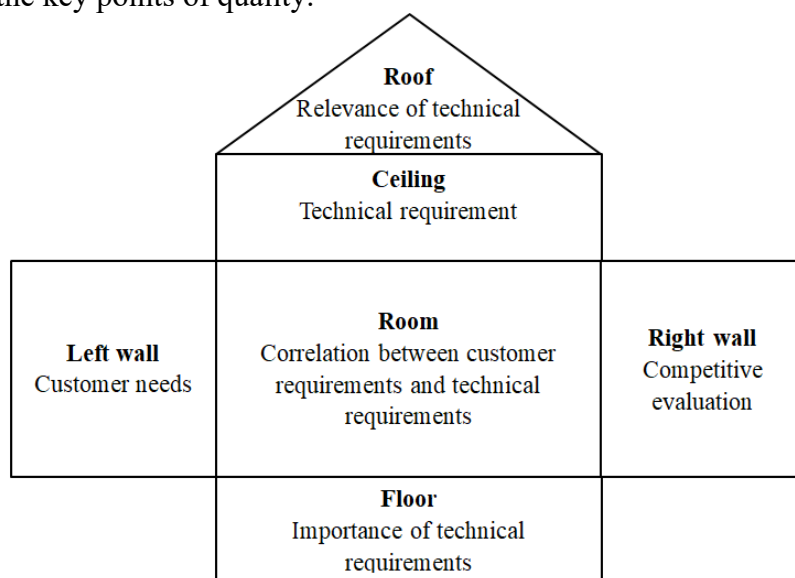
the key points of quality.

**Roof**
Relevance of technical requirements

**Ceiling**
Technical requirement

**Left wall**
Customer needs

**Room**
Correlation between customer requirements and technical requirements

**Right wall**
Competitive evaluation

**Floor**
Importance of technical requirements